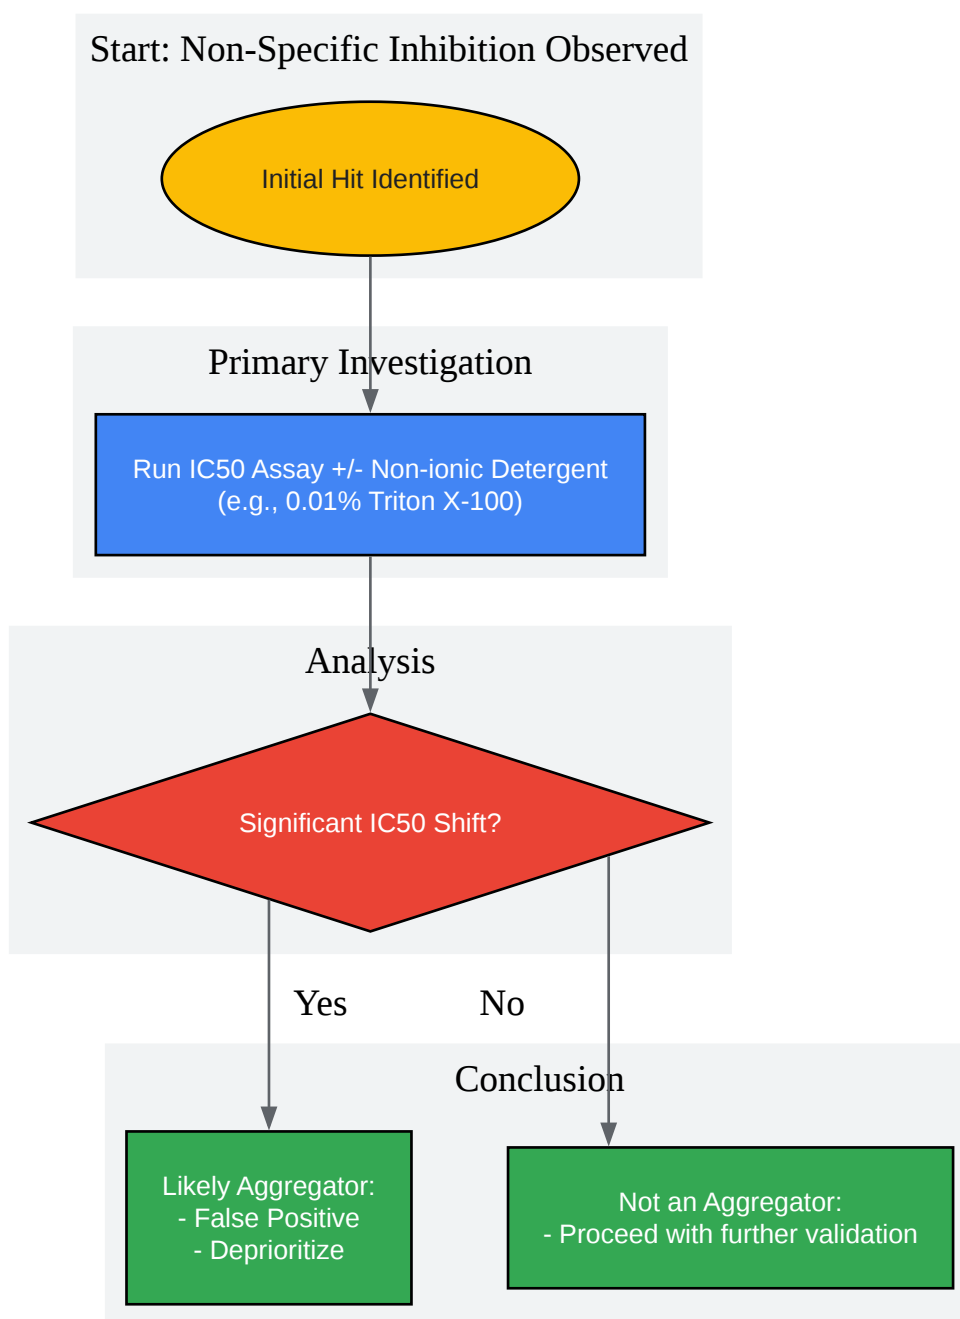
Start: Non-Specific Inhibition Observed

Initial Hit Identified

Primary Investigation

Run IC50 Assay +/- Non-ionic Detergent
(e.g., 0.01% Triton X-100)

Analysis

Significant IC50 Shift?

Yes

No

Conclusion

Likely Aggregator:
- False Positive
- Deprioritize

Not an Aggregator:
- Proceed with further validation